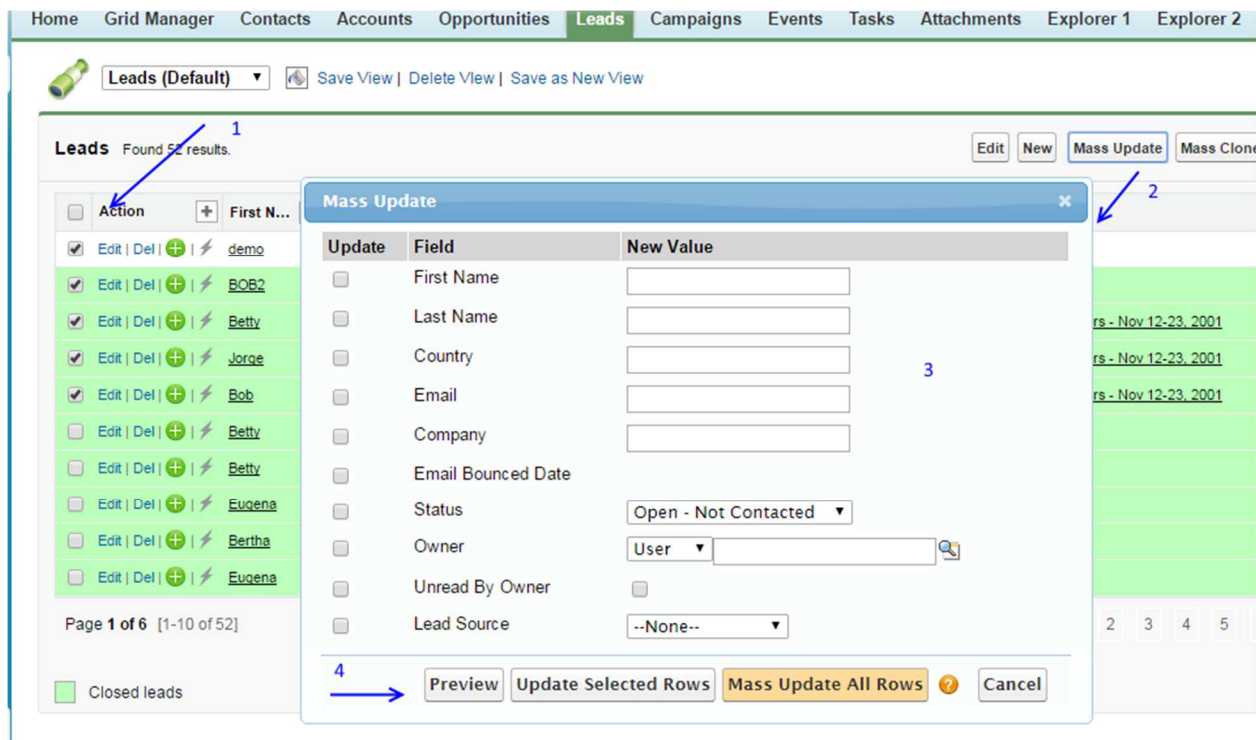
Home | Grid Manager | Contacts | Accounts | Opportunities | Leads | Campaigns | Events | Tasks | Attachments | Explorer 1 | Explorer 2

Leads (Default) ▼ Save View | Delete View | Save as New View

1

Leads Found 52 results.

Edit | New | Mass Update | Mass Clone

2

Action | First N...

Edit | Del | demo
Edit | Del | BOB2
Edit | Del | Betty
Edit | Del | Jorge
Edit | Del | Bob
Edit | Del | Betty
Edit | Del | Betty
Edit | Del | Eugena
Edit | Del | Bertha
Edit | Del | Eugena

rs - Nov 12-23, 2001
rs - Nov 12-23, 2001
rs - Nov 12-23, 2001

Page 1 of 6 [1-10 of 52]

2 3 4 5

Closed leads

Mass Update

| Update | Field | New Value |
|---|---|---|
| | First Name | |
| | Last Name | |
| | Country | |
| | Email | |
| | Company | |
| | Email Bounced Date | |
| | Status | Open - Not Contacted ▼ |
| | Owner | User ▼ |
| | Unread By Owner | |
| | Lead Source | --None-- ▼ |

3

4

Preview | Update Selected Rows | Mass Update All Rows | Cancel